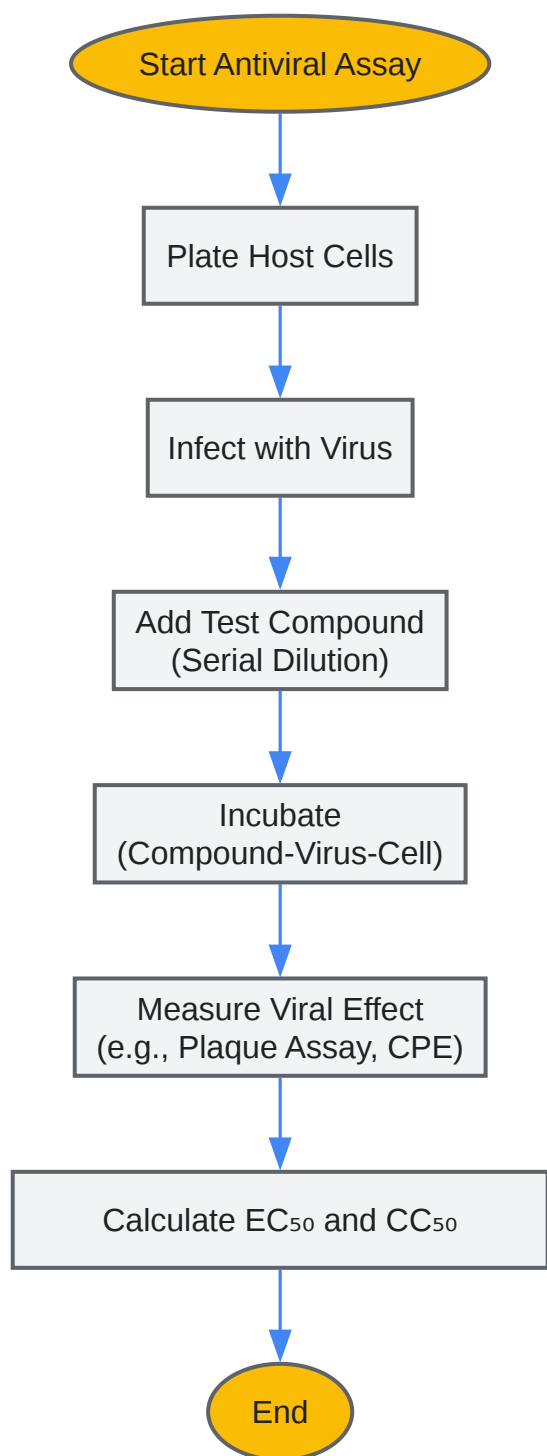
Start Antiviral Assay

Plate Host Cells

Infect with Virus

Add Test Compound (Serial Dilution)

Incubate (Compound-Virus-Cell)

Measure Viral Effect (e.g., Plaque Assay, CPE)

Calculate $EC_{50}$ and $CC_{50}$

End